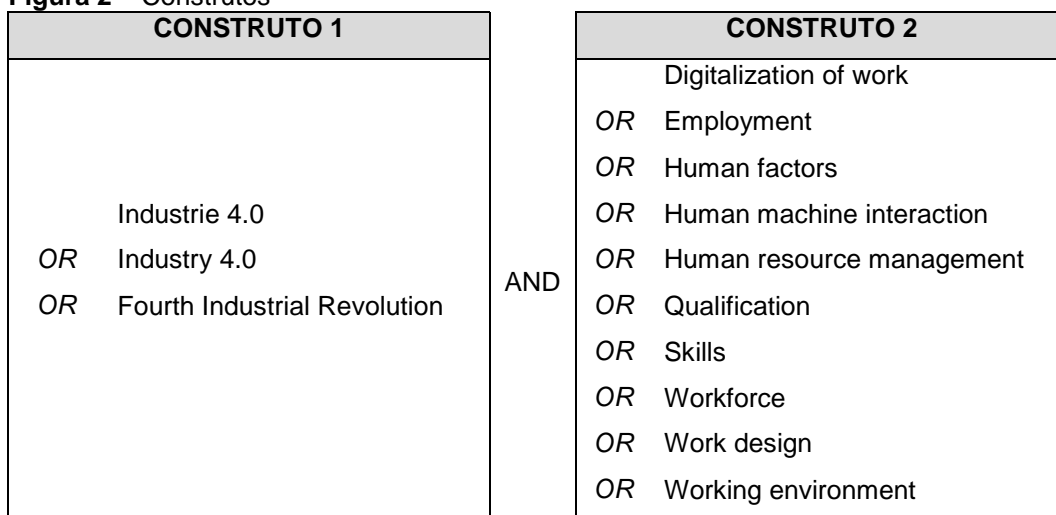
Figura 2 – Construtos

| CONSTRUTO 1 | | CONSTRUTO 2 |
|---|---|---|
| Industrie 4.0<br>*OR* Industry 4.0<br>*OR* Fourth Industrial Revolution | AND | Digitalization of work<br>*OR* Employment<br>*OR* Human factors<br>*OR* Human machine interaction<br>*OR* Human resource management<br>*OR* Qualification<br>*OR* Skills<br>*OR* Workforce<br>*OR* Work design<br>*OR* Working environment |